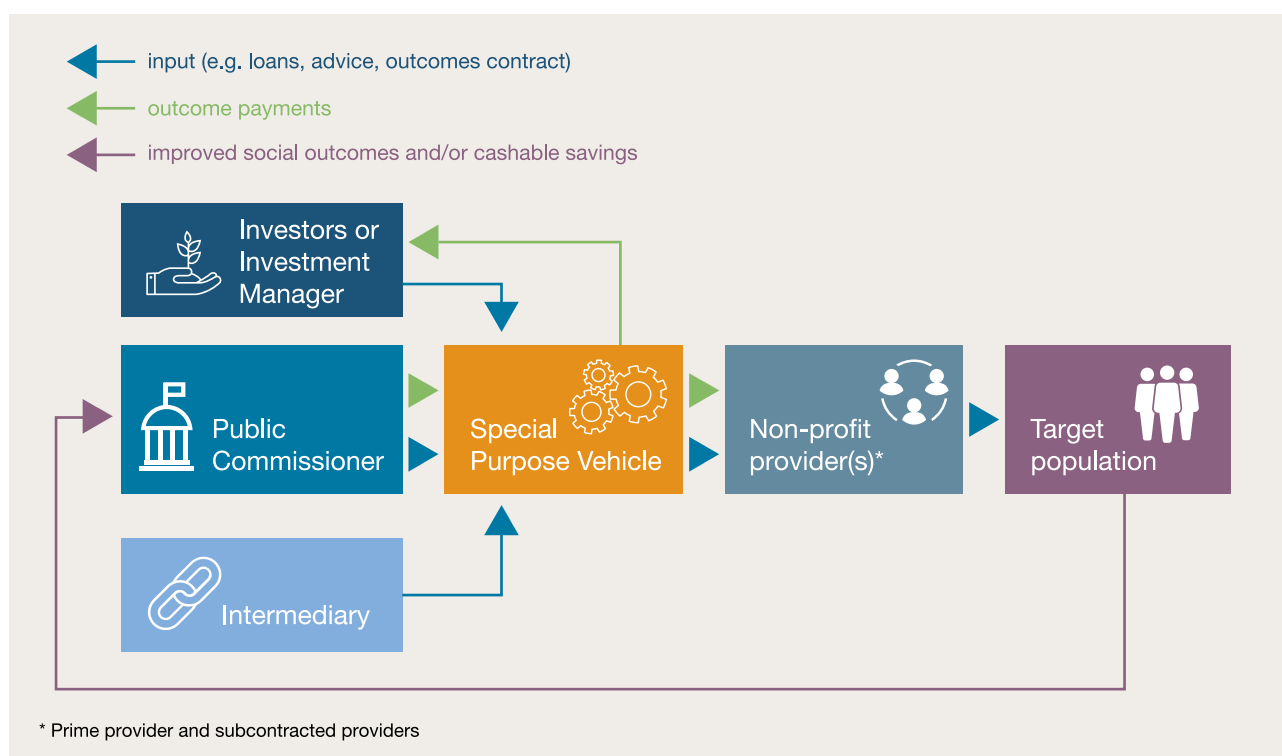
input (e.g. loans, advice, outcomes contract)

outcome payments

improved social outcomes and/or cashable savings

Investors or Investment Manager

Public Commissioner

Special Purpose Vehicle

Non-profit provider(s)*

Target population

Intermediary

* Prime provider and subcontracted providers